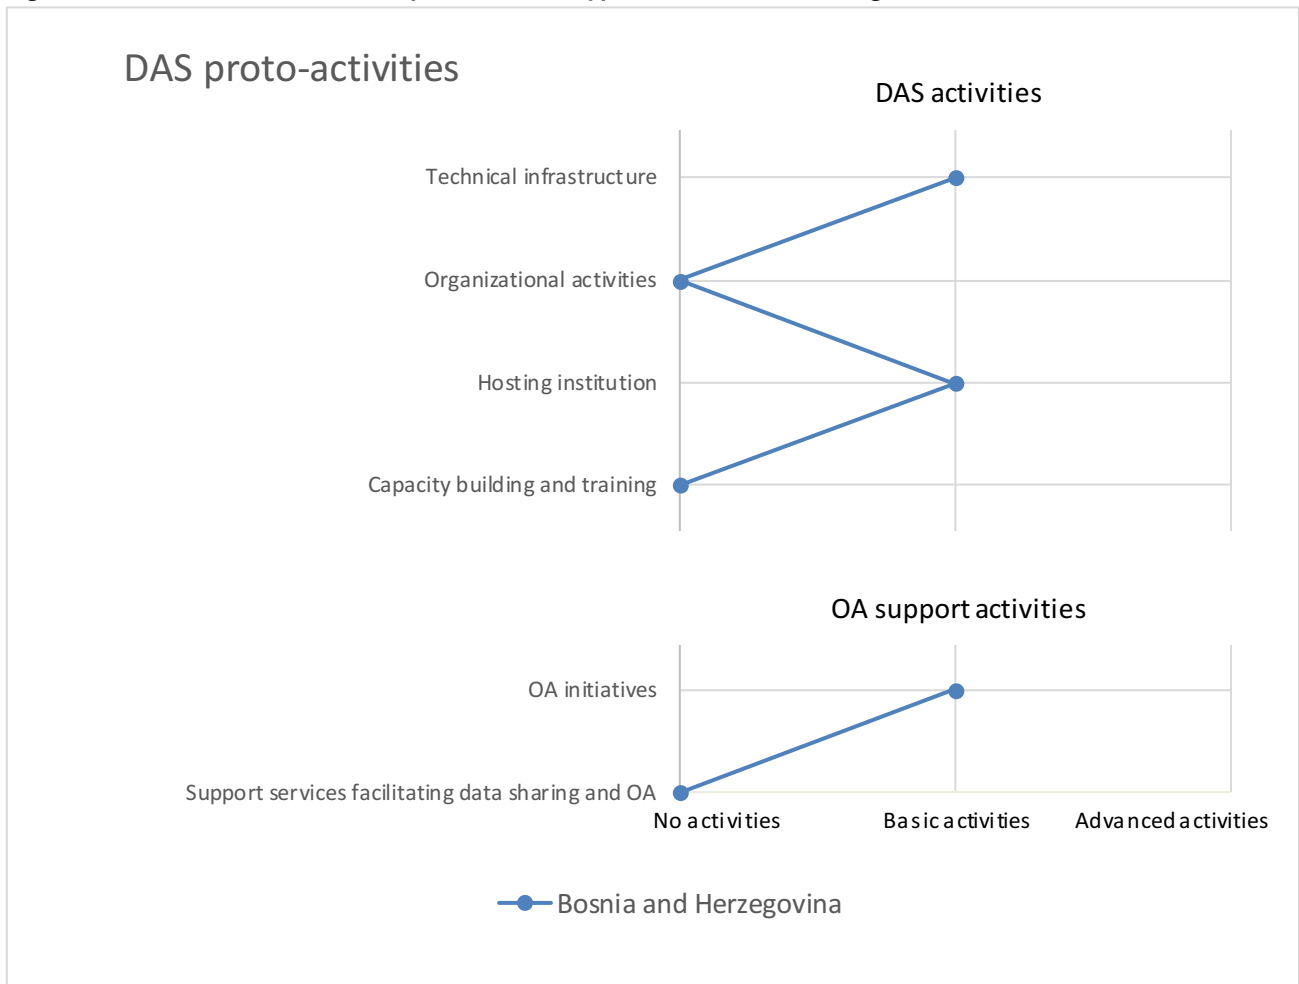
DAS proto-activities

DAS activities

Technical infrastructure

Organizational activities

Hosting institution

Capacity building and training

OA support activities

OA initiatives

Support services facilitating data sharing and OA

No activities

Basic activities

Advanced activities

Bosnia and Herzegovina